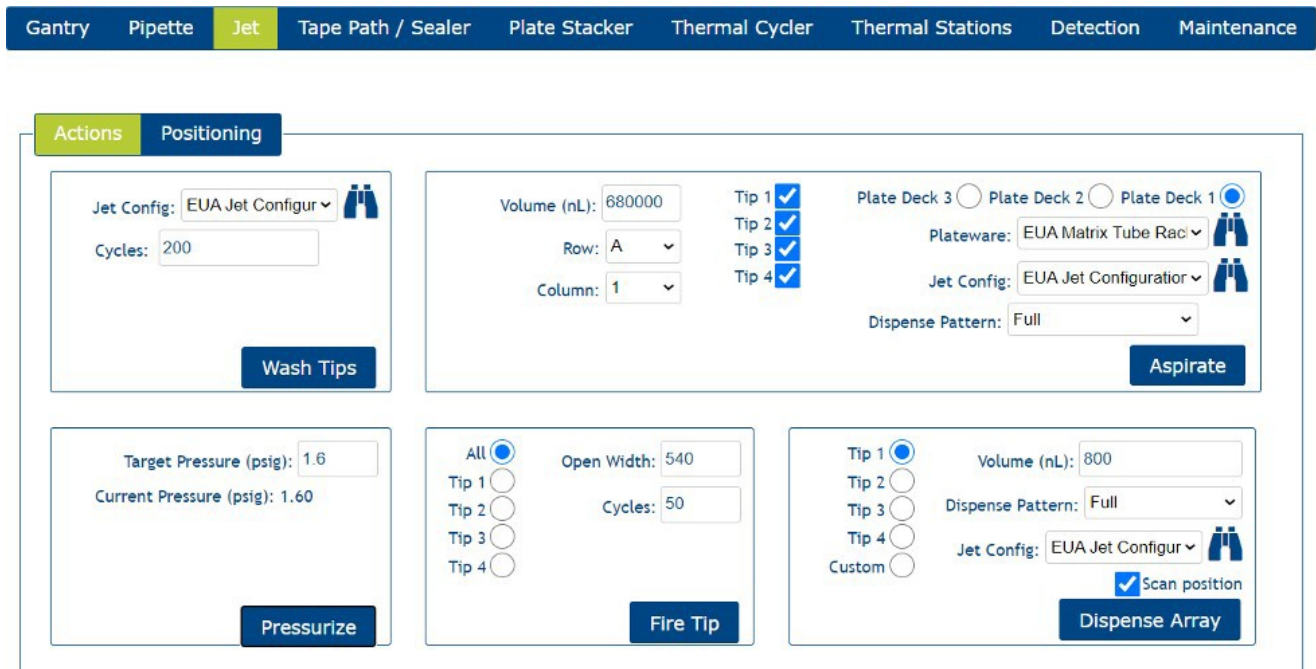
Gantry Pipette Jet Tape Path / Sealer Plate Stacker Thermal Cycler Thermal Stations Detection Maintenance

Actions Positioning

Jet Config: EUA Jet Configur
Cycles: 200
Wash Tips

Volume (nL): 680000
Row: A
Column: 1
Tip 1
Tip 2
Tip 3
Tip 4
Plate Deck 3 Plate Deck 2 Plate Deck 1
Plateware: EUA Matrix Tube Rac
Jet Config: EUA Jet Configuratior
Dispense Pattern: Full
Aspirate

Target Pressure (psig): 1.6
Current Pressure (psig): 1.60
Pressurize

All
Tip 1
Tip 2
Tip 3
Tip 4
Open Width: 540
Cycles: 50
Fire Tip

Tip 1
Tip 2
Tip 3
Tip 4
Custom
Volume (nL): 800
Dispense Pattern: Full
Jet Config: EUA Jet Configur
Scan position
Dispense Array